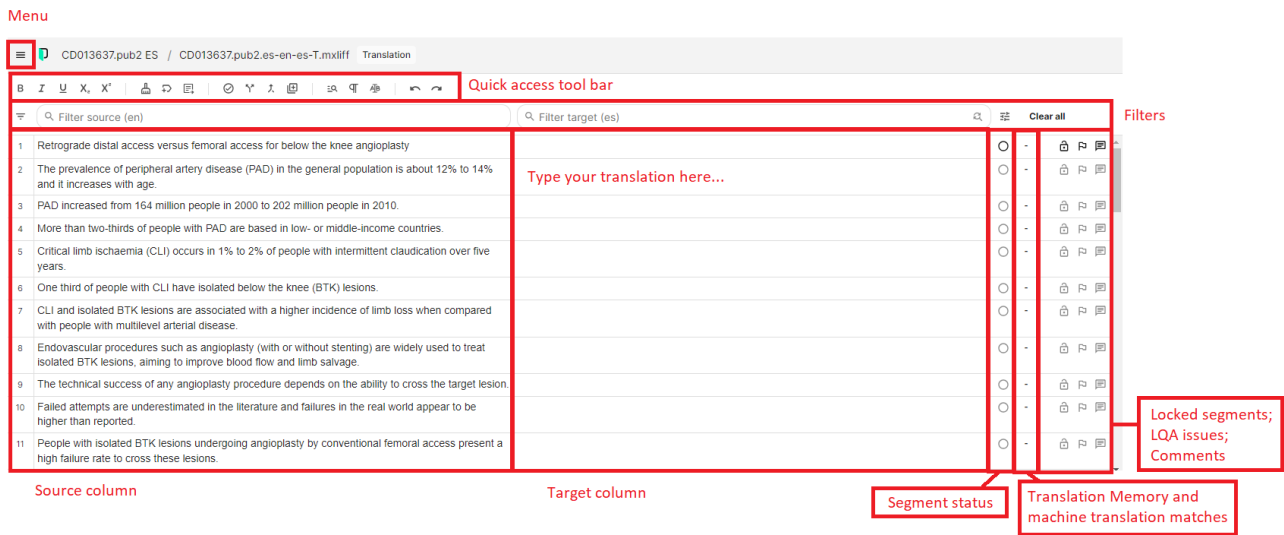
Menu

CD013637.pub2 ES / CD013637.pub2.es-en-es-T.mxliff Translation

B I U X X

Quick access tool bar

Filter source (en)

Filter target (es)

Clear all

Filters

| | | | | | |
|---|---|---|---|---|---|
| 1 | Retrograde distal access versus femoral access for below the knee angioplasty | Type your translation here... | | - | |
| 2 | The prevalence of peripheral artery disease (PAD) in the general population is about 12% to 14% and it increases with age. | | | - | |
| 3 | PAD increased from 164 million people in 2000 to 202 million people in 2010. | | | - | |
| 4 | More than two-thirds of people with PAD are based in low- or middle-income countries. | | | - | |
| 5 | Critical limb ischaemia (CLI) occurs in 1% to 2% of people with intermittent claudication over five years. | | | - | |
| 6 | One third of people with CLI have isolated below the knee (BTK) lesions. | | | - | |
| 7 | CLI and isolated BTK lesions are associated with a higher incidence of limb loss when compared with people with multilevel arterial disease. | | | - | |
| 8 | Endovascular procedures such as angioplasty (with or without stenting) are widely used to treat isolated BTK lesions, aiming to improve blood flow and limb salvage. | | | - | |
| 9 | The technical success of any angioplasty procedure depends on the ability to cross the target lesion. | | | - | |
| 10 | Failed attempts are underestimated in the literature and failures in the real world appear to be higher than reported. | | | - | |
| 11 | People with isolated BTK lesions undergoing angioplasty by conventional femoral access present a high failure rate to cross these lesions. | | | - | |

Locked segments; LQA issues; Comments

Source column

Target column

Segment status

Translation Memory and machine translation matches